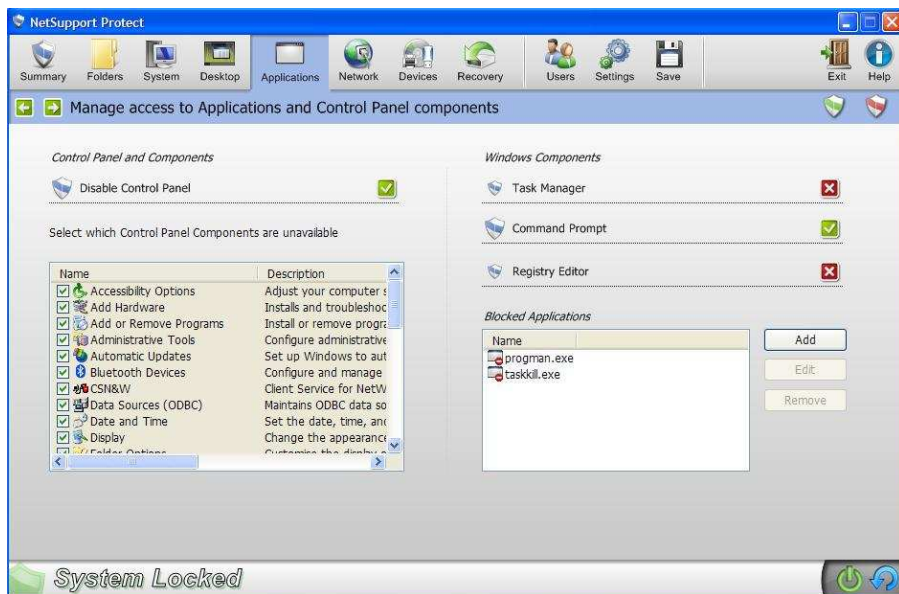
NetSupport Protect

Summary Folders System Desktop Applications Network Devices Recovery Users Settings Save Exit Help

Manage access to Applications and Control Panel components

Control Panel and Components

Disable Control Panel

Select which Control Panel Components are unavailable

| Name | Description |
|---|---|
| Accessibility Options | Adjust your computer s |
| Add Hardware | Installs and troubleshoc |
| Add or Remove Programs | Install or remove progra |
| Administrative Tools | Configure administrative |
| Automatic Updates | Set up Windows to aut |
| Bluetooth Devices | Configure and manage |
| CSN&W | Client Service for NetW |
| Data Sources (ODBC) | Maintains ODBC data so |
| Date and Time | Set the date, time, and |
| Display | Change the appearance |
| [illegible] | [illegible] |

Windows Components

Task Manager

Command Prompt

Registry Editor

Blocked Applications

| Name |
|---|
| progman.exe |
| taskkill.exe |

Add

Edit

Remove

System Locked